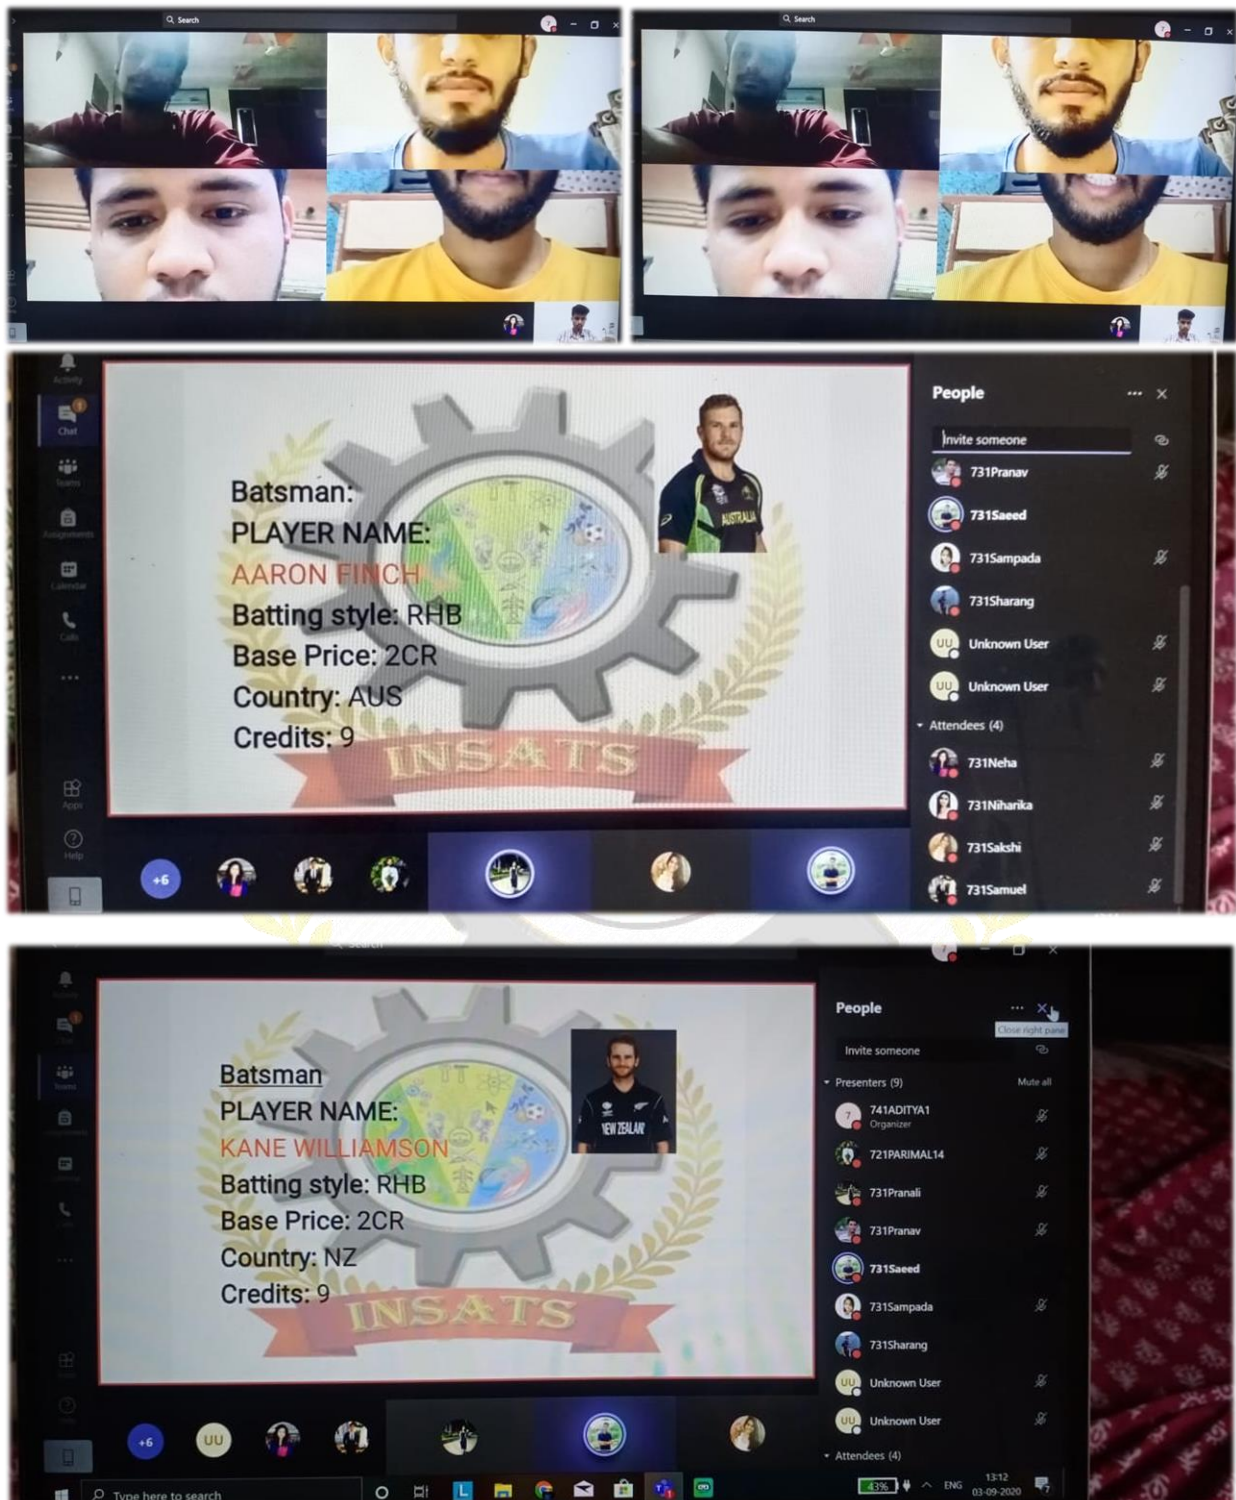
Search

Search

Activity
Chat
Teams
Assignments
Calendar
Calls
...
Apps
Help

Batsman:
PLAYER NAME:
AARON FINCH
Batting style: RHB
Base Price: 2CR
Country: AUS
Credits: 9

INSATS

AUSTRALIA

People
Invite someone
731Pranav
731Saeed
731Sampada
731Sharang
Unknown User
Unknown User
Attendees (4)
731Neha
731Niharika
731Sakshi
731Samuel

+6

Batsman
PLAYER NAME:
KANE WILLIAMSON
Batting style: RHB
Base Price: 2CR
Country: NZ
Credits: 9

INSATS

NEW ZEALAND

People
Close right pane
Invite someone
Presenters (9)
Mute all
741ADITYA1
Organizer
721PARIMAL14
731Pranali
731Pranav
731Saeed
731Sampada
731Sharang
Unknown User
Unknown User
Attendees (4)

+6
UU

Type here to search
43%
ENG
13:12
03-09-2020